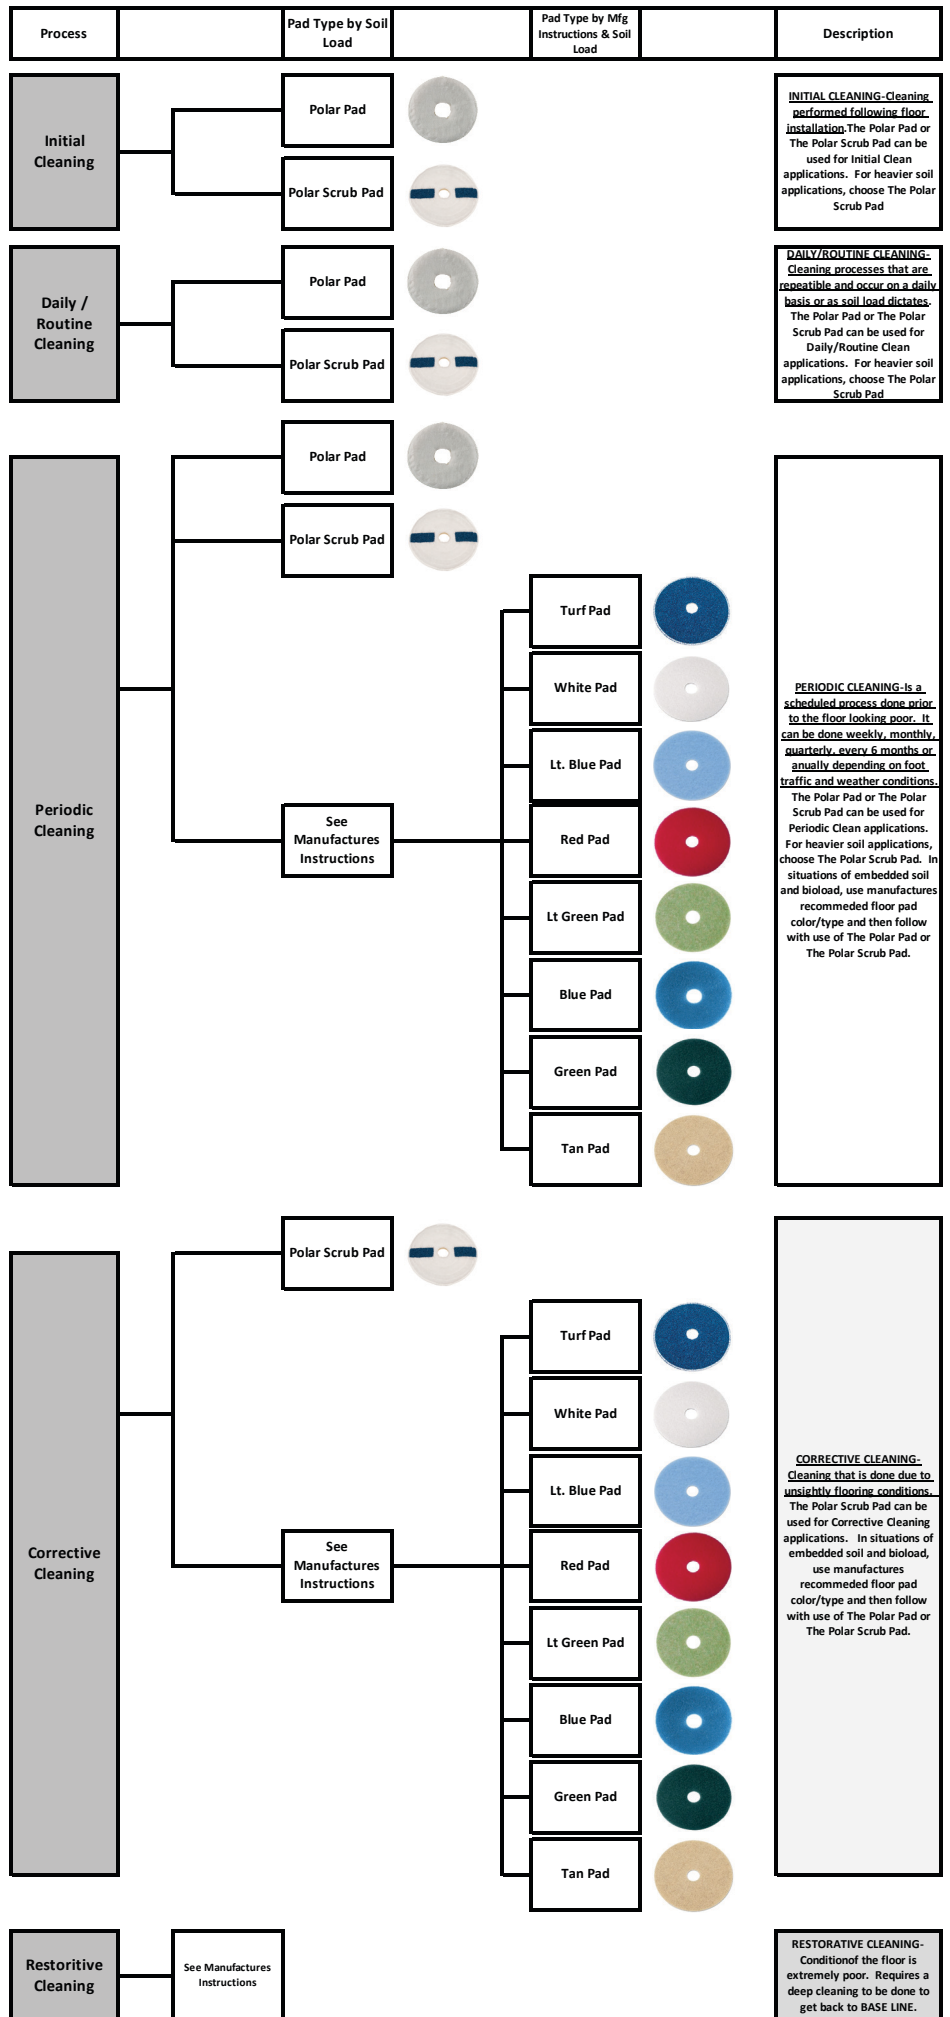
Process

Pad Type by Soil Load

Pad Type by Mfg Instructions & Soil Load

Description

Initial Cleaning

Polar Pad

Polar Scrub Pad

INITIAL CLEANING-Cleaning performed following floor installation.The Polar Pad or The Polar Scrub Pad can be used for Initial Clean applications. For heavier soil applications, choose The Polar Scrub Pad

Daily / Routine Cleaning

Polar Pad

Polar Scrub Pad

DAILY/ROUTINE CLEANING-Cleaning processes that are repeatible and occur on a daily basis or as soil load dictates. The Polar Pad or The Polar Scrub Pad can be used for Daily/Routine Clean applications. For heavier soil applications, choose The Polar Scrub Pad

Periodic Cleaning

Polar Pad

Polar Scrub Pad

See Manufactures Instructions

Turf Pad

White Pad

Lt. Blue Pad

Red Pad

Lt Green Pad

Blue Pad

Green Pad

Tan Pad

PERIODIC CLEANING-Is a scheduled process done prior to the floor looking poor. It can be done weekly, monthly, quarterly, every 6 months or anually depending on foot traffic and weather conditions. The Polar Pad or The Polar Scrub Pad can be used for Periodic Clean applications. For heavier soil applications, choose The Polar Scrub Pad. In situations of embedded soil and bioload, use manufactures recommeded floor pad color/type and then follow with use of The Polar Pad or The Polar Scrub Pad.

Corrective Cleaning

Polar Scrub Pad

See Manufactures Instructions

Turf Pad

White Pad

Lt. Blue Pad

Red Pad

Lt Green Pad

Blue Pad

Green Pad

Tan Pad

CORRECTIVE CLEANING-Cleaning that is done due to unsightly flooring conditions. The Polar Scrub Pad can be used for Corrective Cleaning applications. In situations of embedded soil and bioload, use manufactures recommeded floor pad color/type and then follow with use of The Polar Pad or The Polar Scrub Pad.

Restoritive Cleaning

See Manufactures Instructions

RESTORATIVE CLEANING-Conditionof the floor is extremely poor. Requires a deep cleaning to be done to get back to BASE LINE.